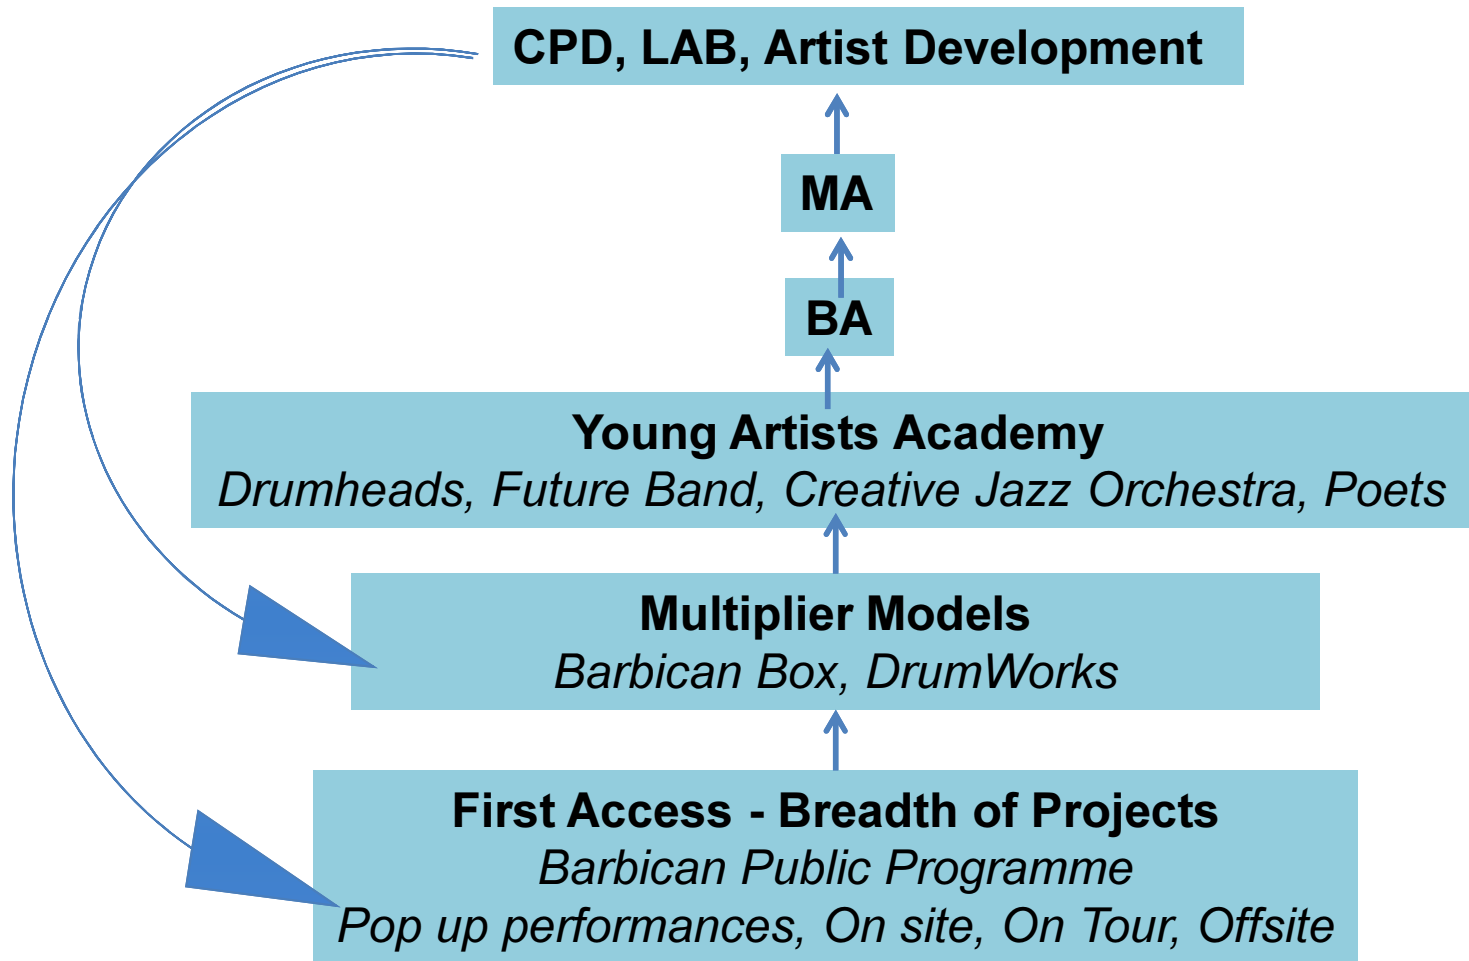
CPD, LAB, Artist Development

MA

BA

Young Artists Academy
Drumheads, Future Band, Creative Jazz Orchestra, Poets

Multiplier Models
Barbican Box, DrumWorks

First Access - Breadth of Projects
Barbican Public Programme
Pop up performances, On site, On Tour, Offsite